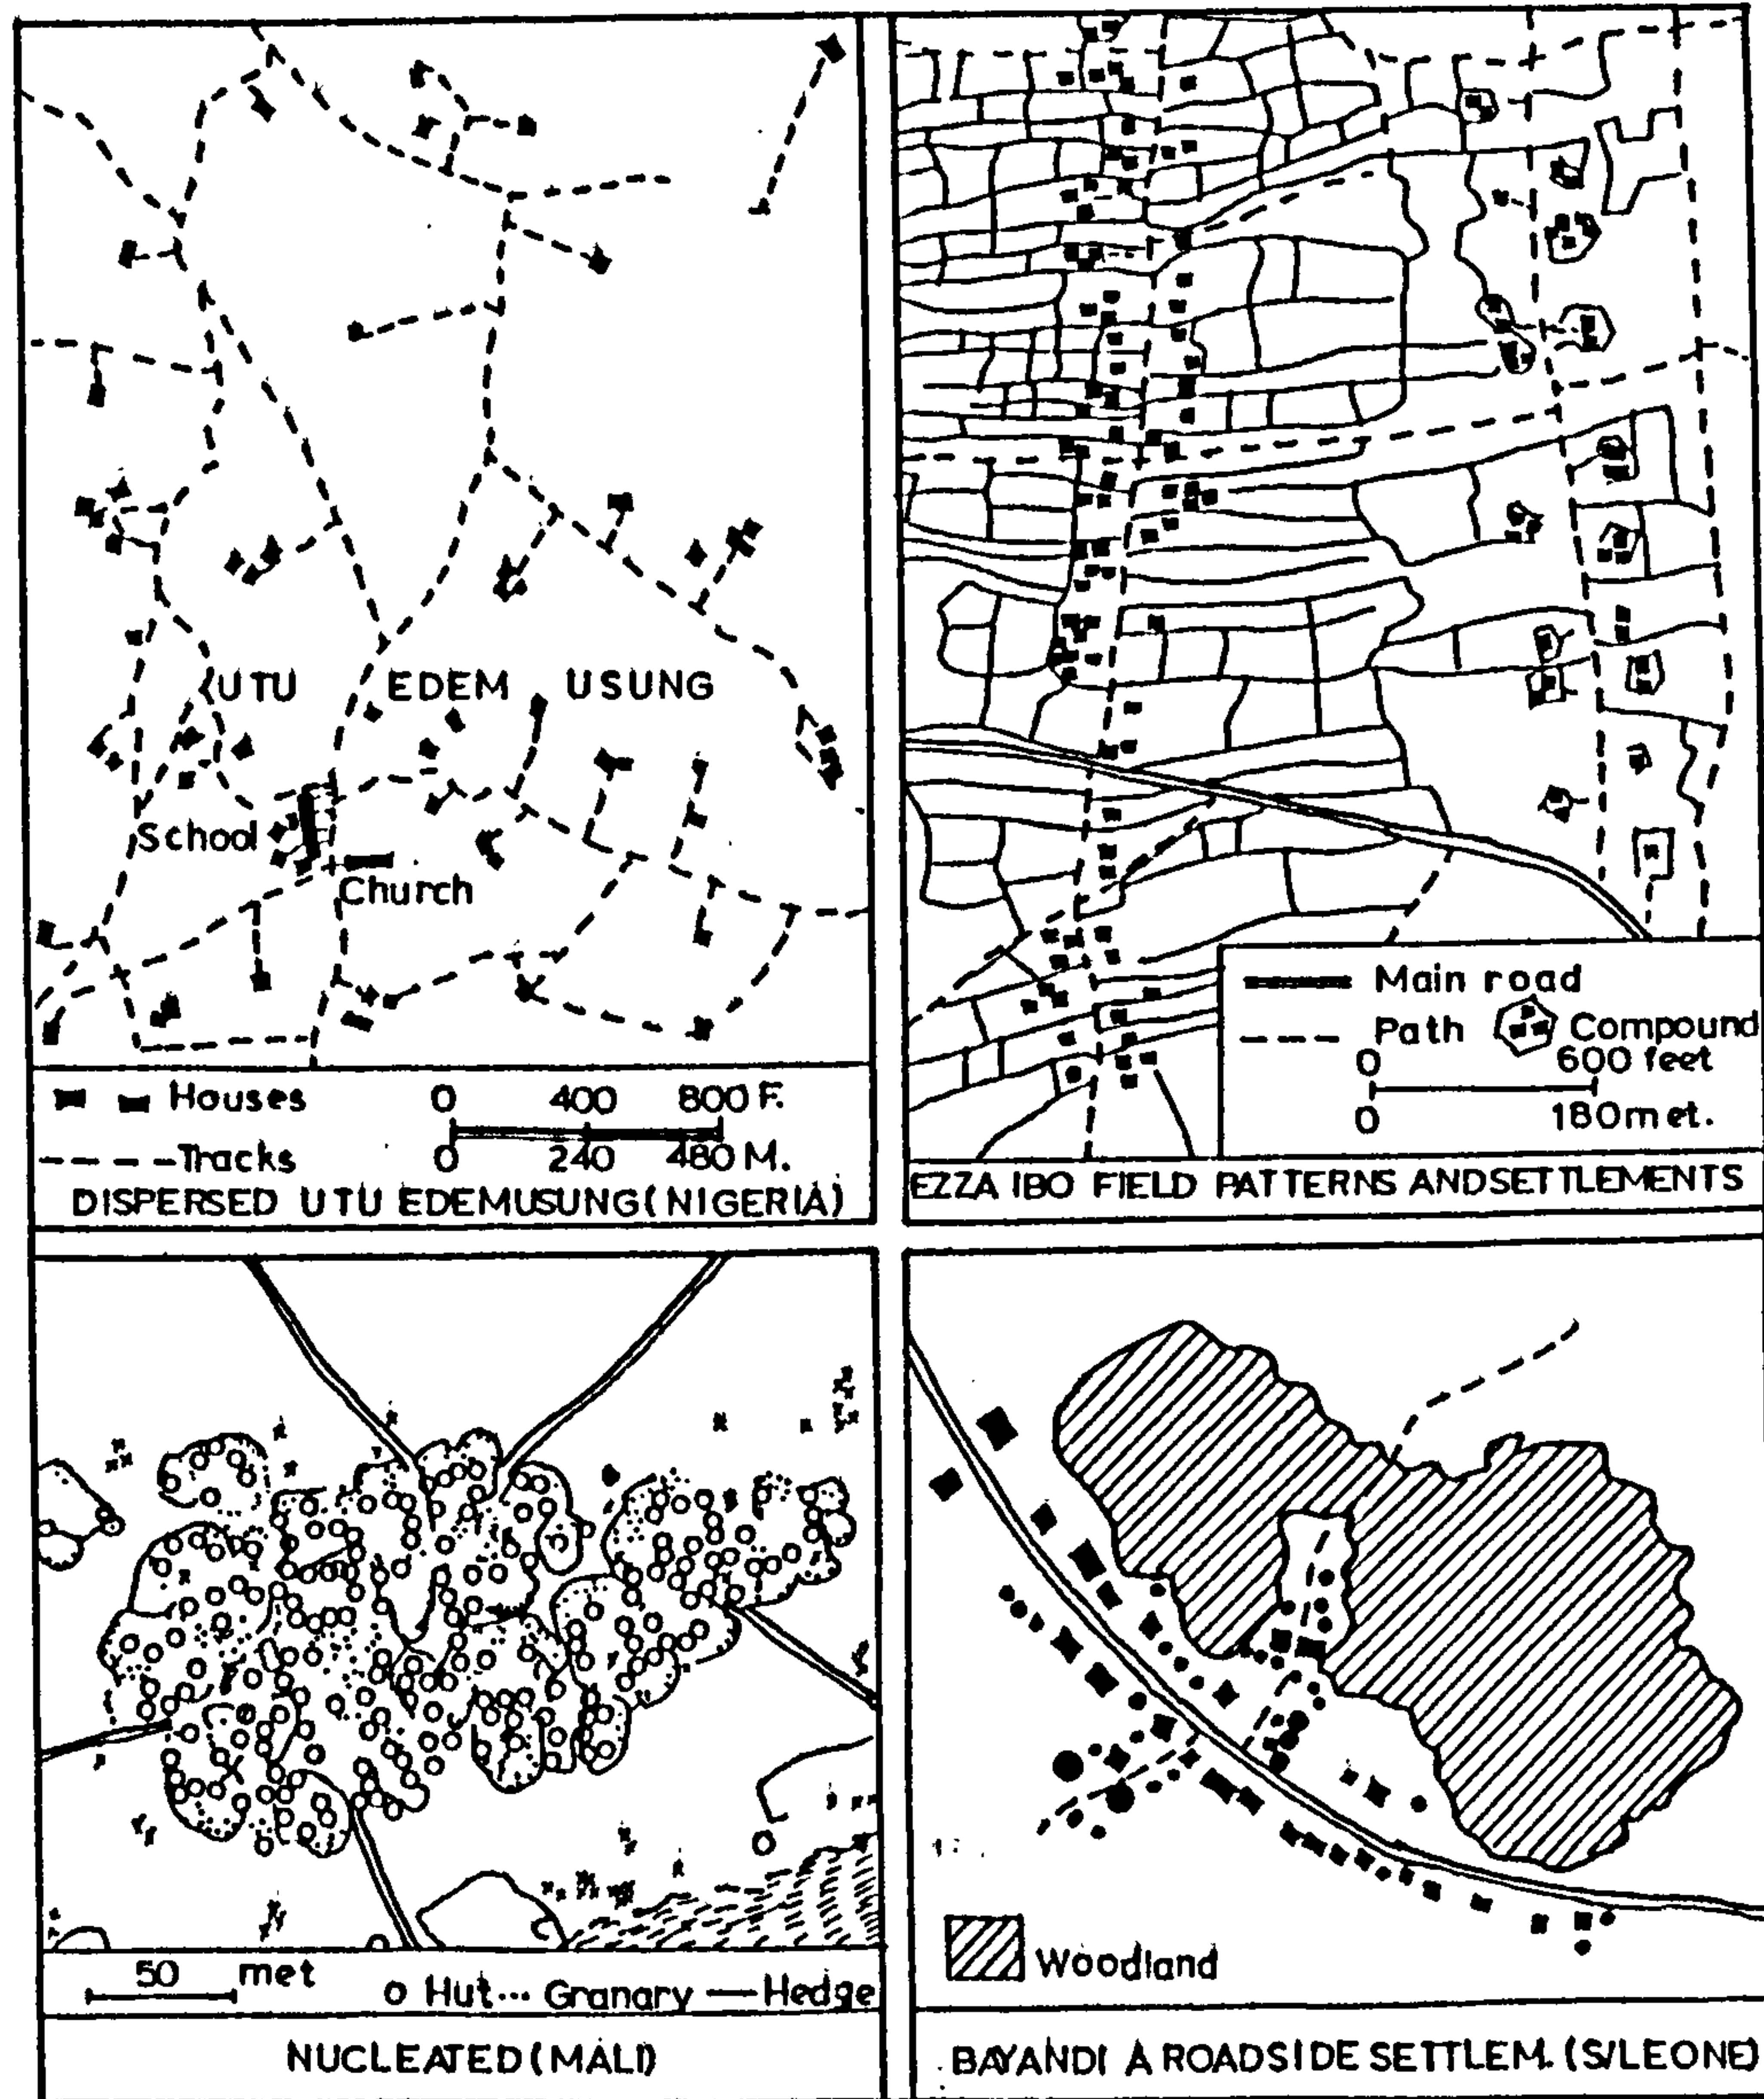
UTU EDEM USUNG

School

Church

Houses 0 400 800 F.

Tracks 0 240 480 M.

DISPERSED UTU EDEMUSUNG(NIGERIA)

Main road

Path Compound

0 600 feet

0 180met.

EZZA IBO FIELD PATTERNS ANDSETTLEMENTS

50 met o Hut ··· Granary — Hedge

NUCLEATED(MALI)

Woodland

BAYANDI A ROADSIDE SETTLEM. (S/LEONE)